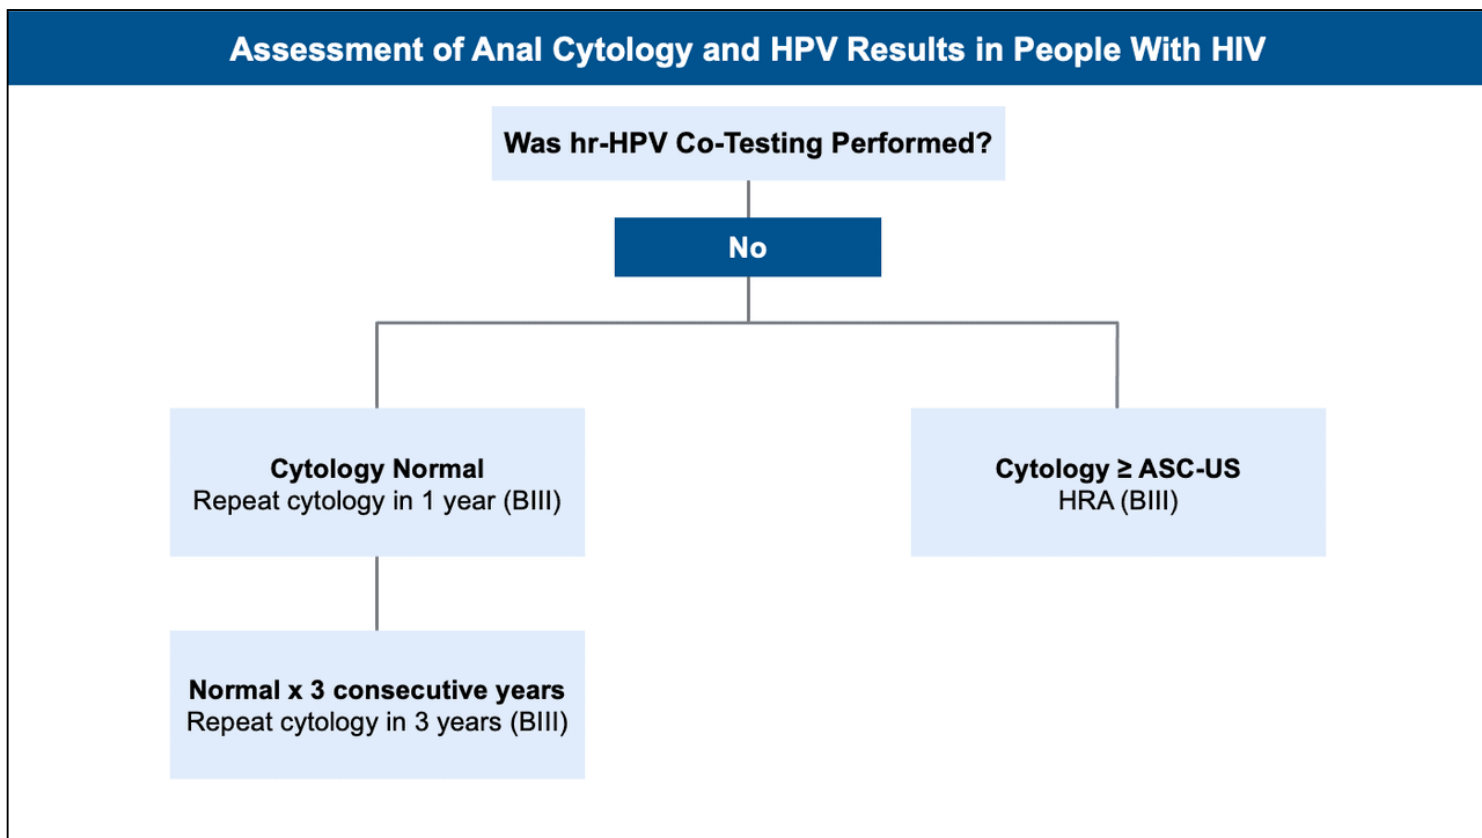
Assessment of Anal Cytology and HPV Results in People With HIV

Was hr-HPV Co-Testing Performed?

No

Cytology Normal
Repeat cytology in 1 year (BIII)

Cytology $\geq$ ASC-US
HRA (BIII)

Normal x 3 consecutive years
Repeat cytology in 3 years (BIII)